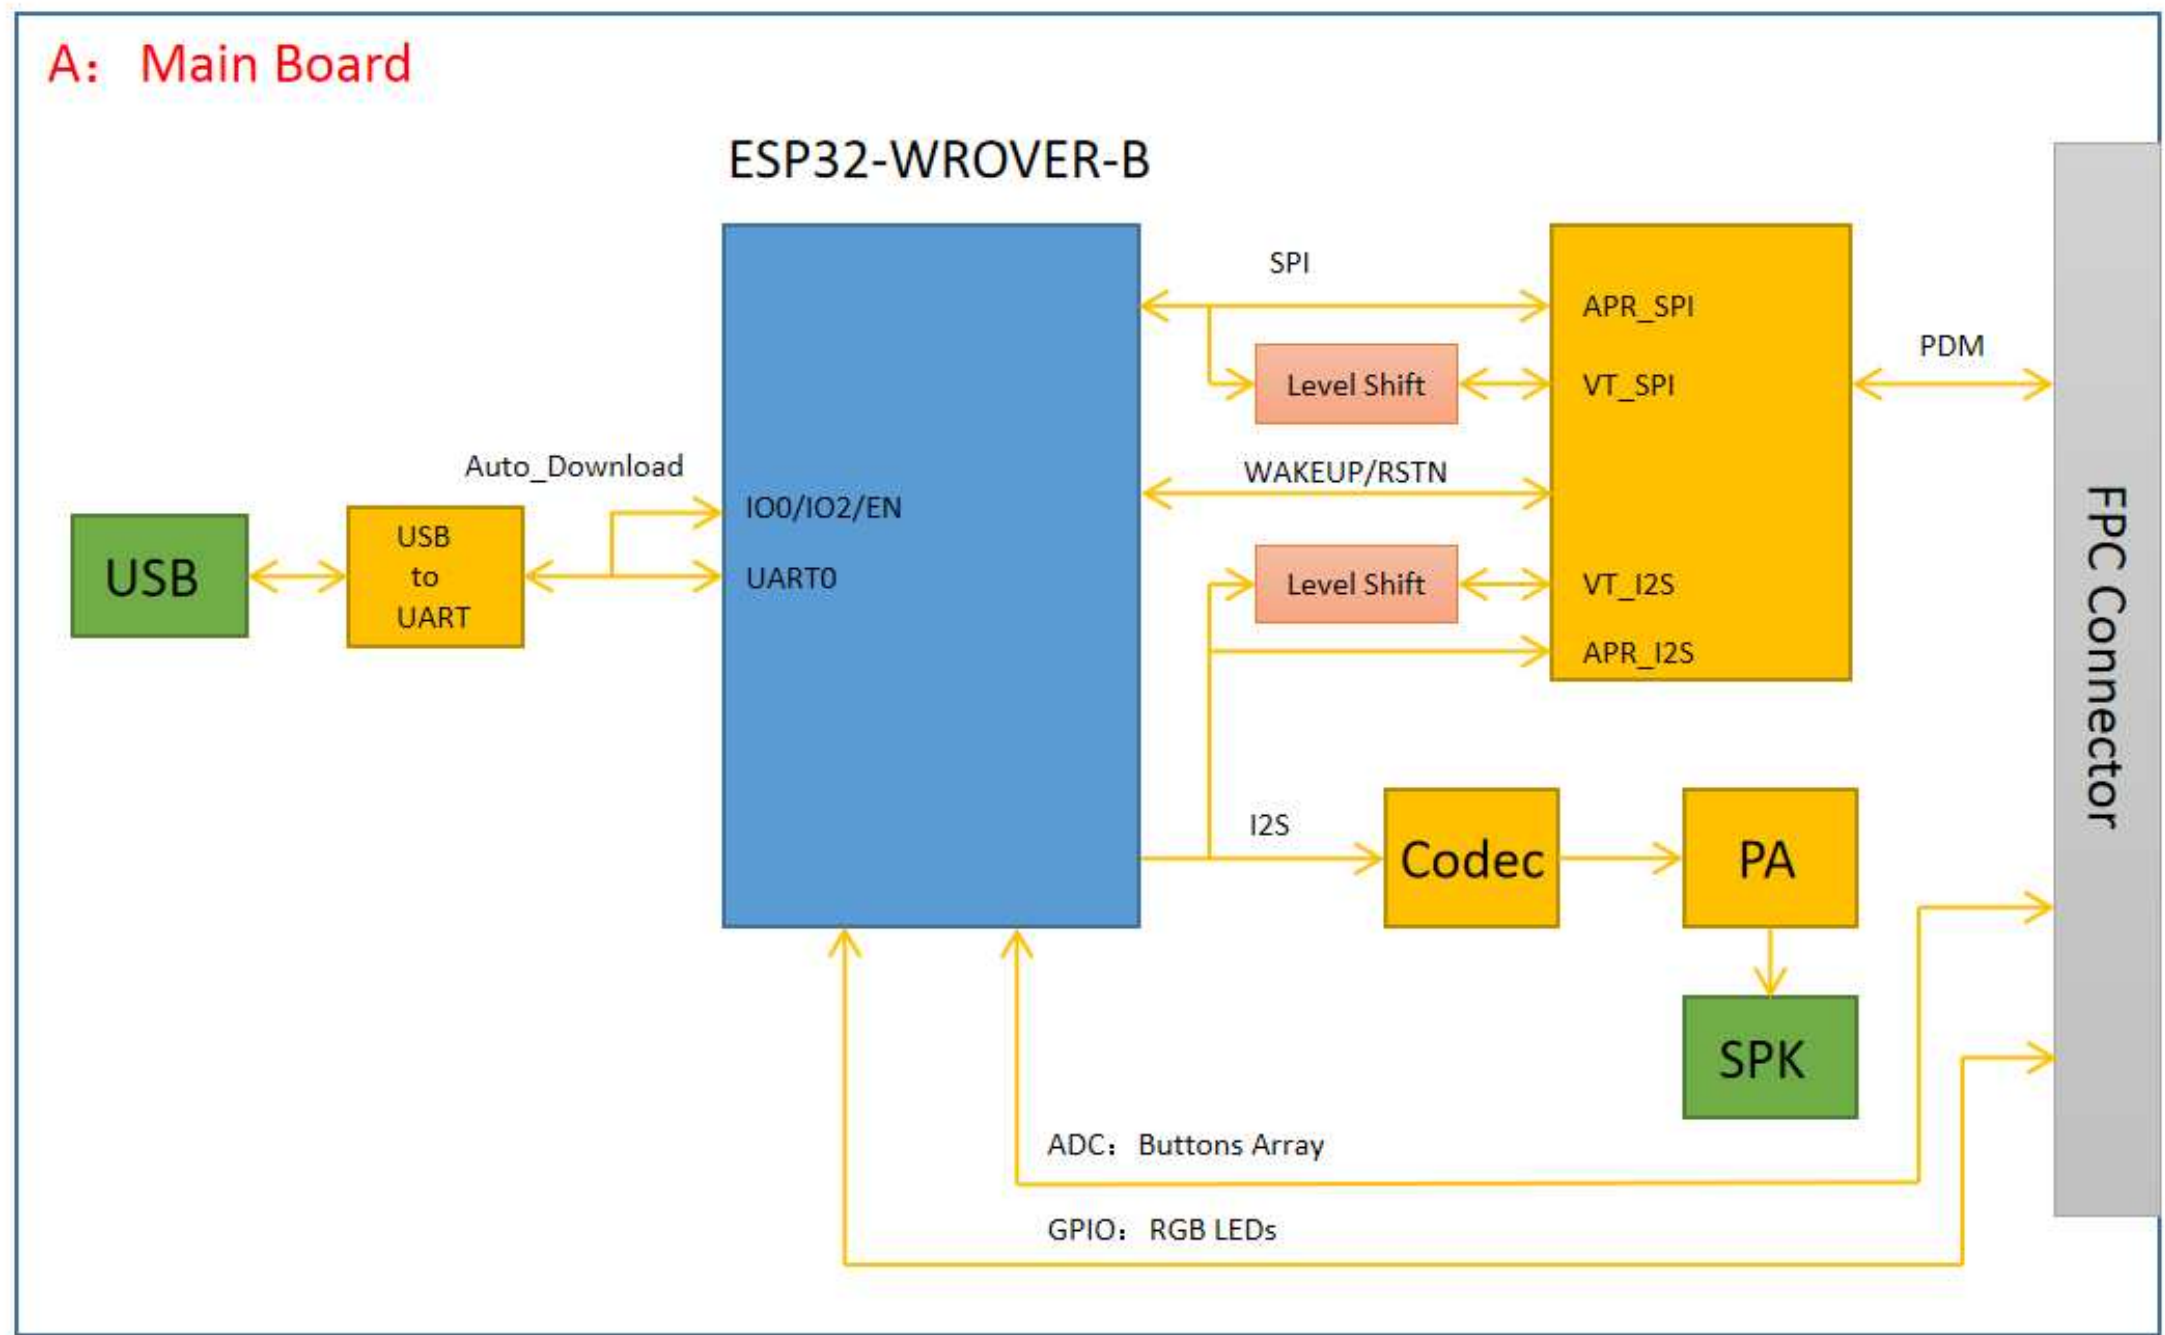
A： Main Board

ESP32-WROVER-B

USB

USB to UART

Auto_Download

IO0/IO2/EN

UART0

SPI

APR_SPI

Level Shift

VT_SPI

PDM

WAKEUP/RSTN

Level Shift

VT_I2S

APR_I2S

I2S

Codec

PA

SPK

FPC Connector

ADC： Buttons Array

GPIO： RGB LEDs